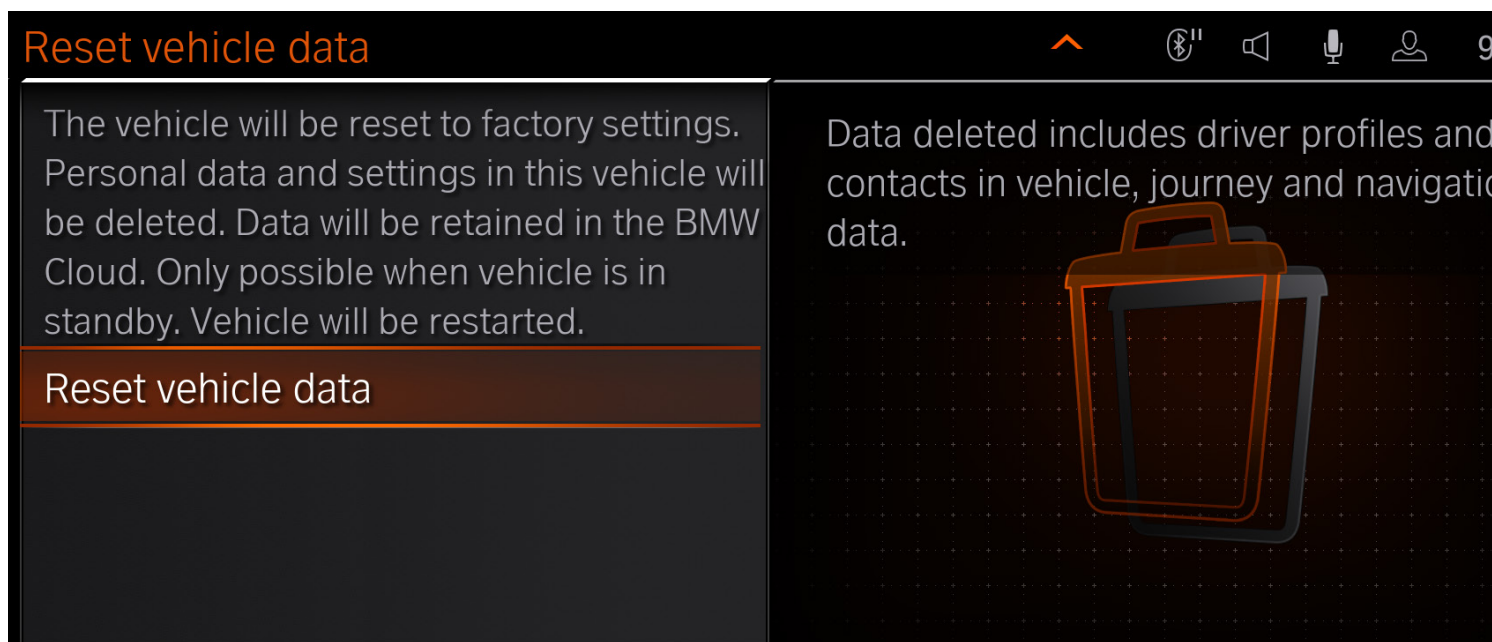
Reset vehicle data

9

The vehicle will be reset to factory settings. Personal data and settings in this vehicle will be deleted. Data will be retained in the BMW Cloud. Only possible when vehicle is in standby. Vehicle will be restarted.

Reset vehicle data

Data deleted includes driver profiles and contacts in vehicle, journey and navigatio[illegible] data.